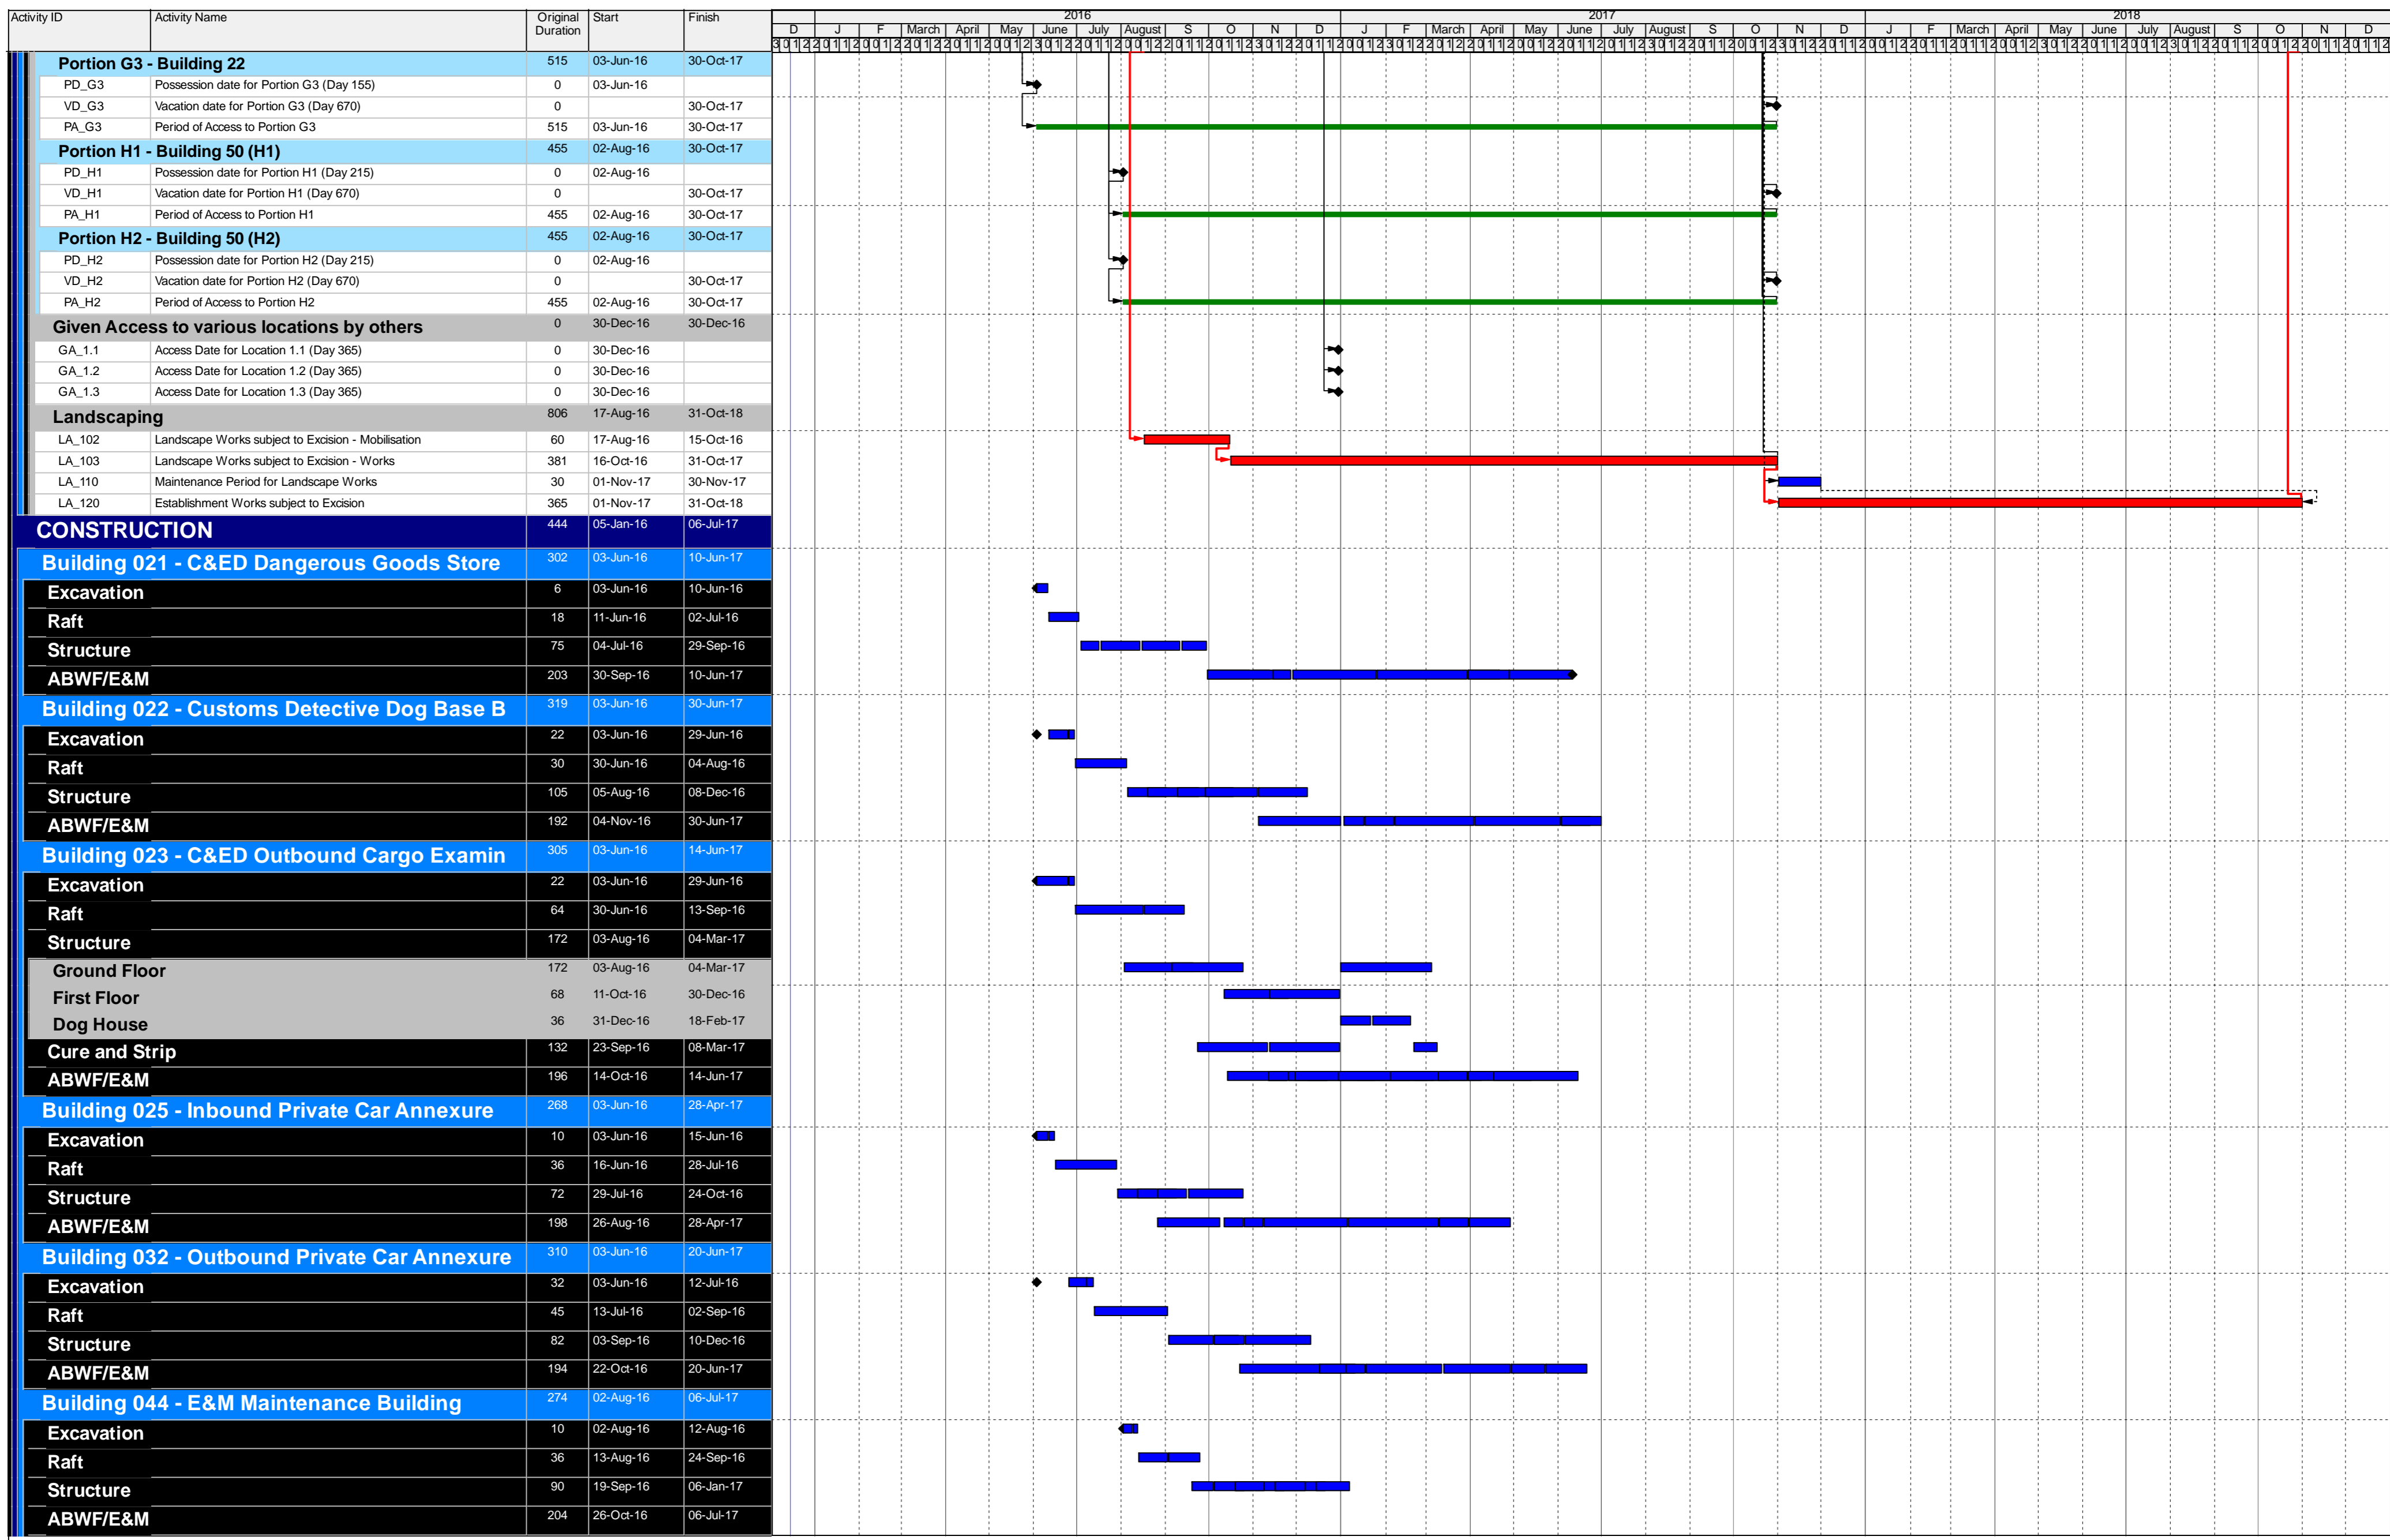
| Activity ID | Activity Name | Original Duration | Start | Finish |
|---|---|---|---|---|
| | Portion G3 - Building 22 | 515 | 03-Jun-16 | 30-Oct-17 |
| PD_G3 | Possession date for Portion G3 (Day 155) | 0 | 03-Jun-16 | |
| VD_G3 | Vacation date for Portion G3 (Day 670) | 0 | | 30-Oct-17 |
| PA_G3 | Period of Access to Portion G3 | 515 | 03-Jun-16 | 30-Oct-17 |
| | Portion H1 - Building 50 (H1) | 455 | 02-Aug-16 | 30-Oct-17 |
| PD_H1 | Possession date for Portion H1 (Day 215) | 0 | 02-Aug-16 | |
| VD_H1 | Vacation date for Portion H1 (Day 670) | 0 | | 30-Oct-17 |
| PA_H1 | Period of Access to Portion H1 | 455 | 02-Aug-16 | 30-Oct-17 |
| | Portion H2 - Building 50 (H2) | 455 | 02-Aug-16 | 30-Oct-17 |
| PD_H2 | Possession date for Portion H2 (Day 215) | 0 | 02-Aug-16 | |
| VD_H2 | Vacation date for Portion H2 (Day 670) | 0 | | 30-Oct-17 |
| PA_H2 | Period of Access to Portion H2 | 455 | 02-Aug-16 | 30-Oct-17 |
| | Given Access to various locations by others | 0 | 30-Dec-16 | 30-Dec-16 |
| GA_1.1 | Access Date for Location 1.1 (Day 365) | 0 | 30-Dec-16 | |
| GA_1.2 | Access Date for Location 1.2 (Day 365) | 0 | 30-Dec-16 | |
| GA_1.3 | Access Date for Location 1.3 (Day 365) | 0 | 30-Dec-16 | |
| | Landscaping | 806 | 17-Aug-16 | 31-Oct-18 |
| LA_102 | Landscape Works subject to Excision - Mobilisation | 60 | 17-Aug-16 | 15-Oct-16 |
| LA_103 | Landscape Works subject to Excision - Works | 381 | 16-Oct-16 | 31-Oct-17 |
| LA_110 | Maintenance Period for Landscape Works | 30 | 01-Nov-17 | 30-Nov-17 |
| LA_120 | Establishment Works subject to Excision | 365 | 01-Nov-17 | 31-Oct-18 |
| | CONSTRUCTION | 444 | 05-Jan-16 | 06-Jul-17 |
| | Building 021 - C&ED Dangerous Goods Store | 302 | 03-Jun-16 | 10-Jun-17 |
| | Excavation | 6 | 03-Jun-16 | 10-Jun-16 |
| | Raft | 18 | 11-Jun-16 | 02-Jul-16 |
| | Structure | 75 | 04-Jul-16 | 29-Sep-16 |
| | ABWF/E&M | 203 | 30-Sep-16 | 10-Jun-17 |
| | Building 022 - Customs Detective Dog Base B | 319 | 03-Jun-16 | 30-Jun-17 |
| | Excavation | 22 | 03-Jun-16 | 29-Jun-16 |
| | Raft | 30 | 30-Jun-16 | 04-Aug-16 |
| | Structure | 105 | 05-Aug-16 | 08-Dec-16 |
| | ABWF/E&M | 192 | 04-Nov-16 | 30-Jun-17 |
| | Building 023 - C&ED Outbound Cargo Examin | 305 | 03-Jun-16 | 14-Jun-17 |
| | Excavation | 22 | 03-Jun-16 | 29-Jun-16 |
| | Raft | 64 | 30-Jun-16 | 13-Sep-16 |
| | Structure | 172 | 03-Aug-16 | 04-Mar-17 |
| | Ground Floor | 172 | 03-Aug-16 | 04-Mar-17 |
| | First Floor | 68 | 11-Oct-16 | 30-Dec-16 |
| | Dog House | 36 | 31-Dec-16 | 18-Feb-17 |
| | Cure and Strip | 132 | 23-Sep-16 | 08-Mar-17 |
| | ABWF/E&M | 196 | 14-Oct-16 | 14-Jun-17 |
| | Building 025 - Inbound Private Car Annexure | 268 | 03-Jun-16 | 28-Apr-17 |
| | Excavation | 10 | 03-Jun-16 | 15-Jun-16 |
| | Raft | 36 | 16-Jun-16 | 28-Jul-16 |
| | Structure | 72 | 29-Jul-16 | 24-Oct-16 |
| | ABWF/E&M | 198 | 26-Aug-16 | 28-Apr-17 |
| | Building 032 - Outbound Private Car Annexure | 310 | 03-Jun-16 | 20-Jun-17 |
| | Excavation | 32 | 03-Jun-16 | 12-Jul-16 |
| | Raft | 45 | 13-Jul-16 | 02-Sep-16 |
| | Structure | 82 | 03-Sep-16 | 10-Dec-16 |
| | ABWF/E&M | 194 | 22-Oct-16 | 20-Jun-17 |
| | Building 044 - E&M Maintenance Building | 274 | 02-Aug-16 | 06-Jul-17 |
| | Excavation | 10 | 02-Aug-16 | 12-Aug-16 |
| | Raft | 36 | 13-Aug-16 | 24-Sep-16 |
| | Structure | 90 | 19-Sep-16 | 06-Jan-17 |
| | ABWF/E&M | 204 | 26-Oct-16 | 06-Jul-17 |

2016 2017 2018
D J F March April May June July August S O N D J F March April May June July August S O N D J F March April May June July August S O N D